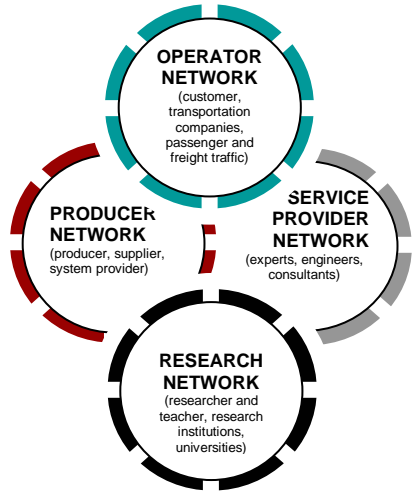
OPERATOR NETWORK
(customer, transportation companies, passenger and freight traffic)

PRODUCER NETWORK
(producer, supplier, system provider)

SERVICE PROVIDER NETWORK
(experts, engineers, consultants)

RESEARCH NETWORK
(researcher and teacher, research institutions, universities)